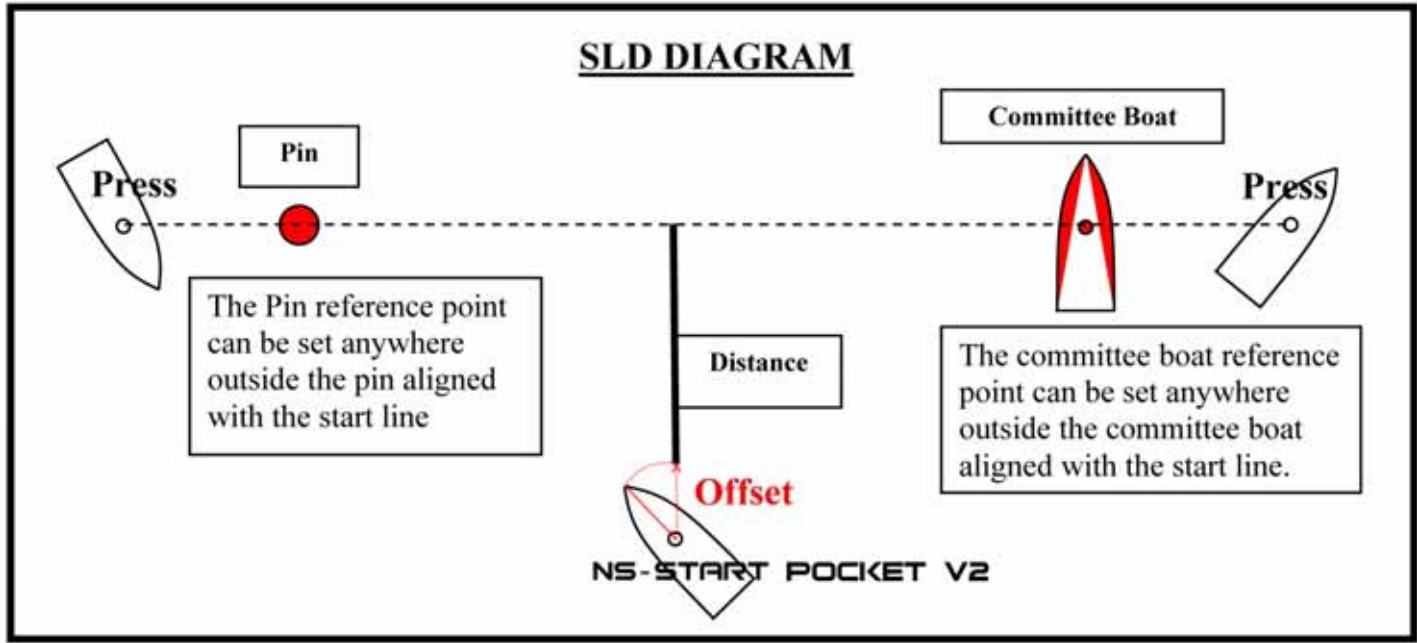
SLD DIAGRAM

Pin

Press

The Pin reference point can be set anywhere outside the pin aligned with the start line

Distance

Offset

NS-START POCKET V2

Committee Boat

Press

The committee boat reference point can be set anywhere outside the committee boat aligned with the start line.